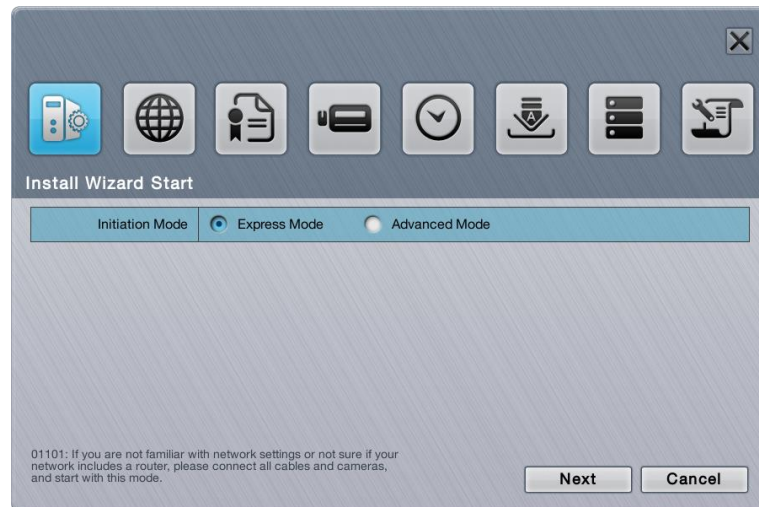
Install Wizard Start

| Initiation Mode | Express Mode   Advanced Mode |
|---|---|

01101: If you are not familiar with network settings or not sure if your network includes a router, please connect all cables and cameras, and start with this mode.

Next

Cancel